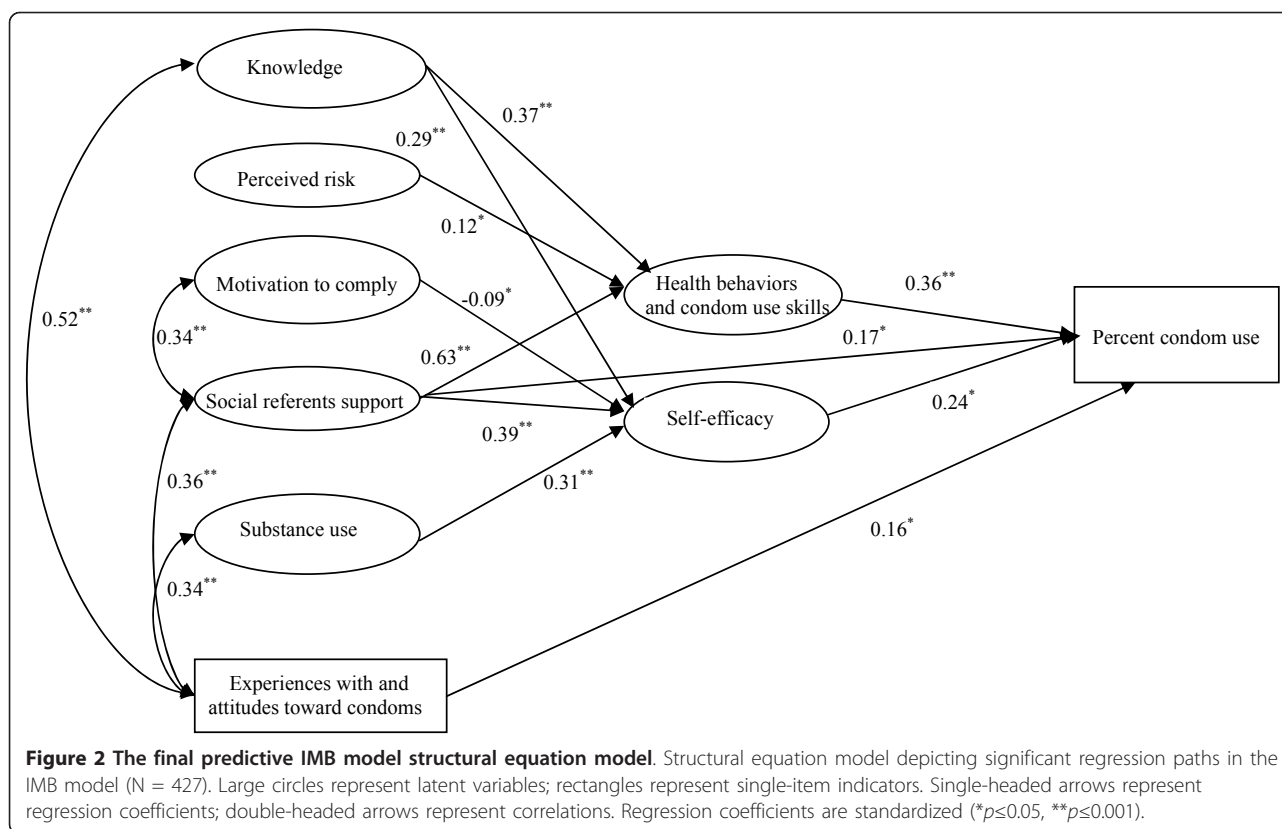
Knowledge

$0.37^{**}$

$0.29^{**}$

Perceived risk

$0.12^{*}$

Motivation to comply

$-0.09^{*}$

Health behaviors and condom use skills

$0.36^{**}$

$0.52^{**}$

$0.34^{**}$

$0.63^{**}$

$0.17^{*}$

Percent condom use

Social referents support

Self-efficacy

$0.24^{*}$

$0.39^{**}$

$0.36^{**}$

$0.31^{**}$

Substance use

$0.16^{*}$

$0.34^{**}$

Experiences with and attitudes toward condoms

**Figure 2 The final predictive IMB model structural equation model**. Structural equation model depicting significant regression paths in the IMB model (N = 427). Large circles represent latent variables; rectangles represent single-item indicators. Single-headed arrows represent regression coefficients; double-headed arrows represent correlations. Regression coefficients are standardized (*$p \leq 0.05$, **$p \leq 0.001$).